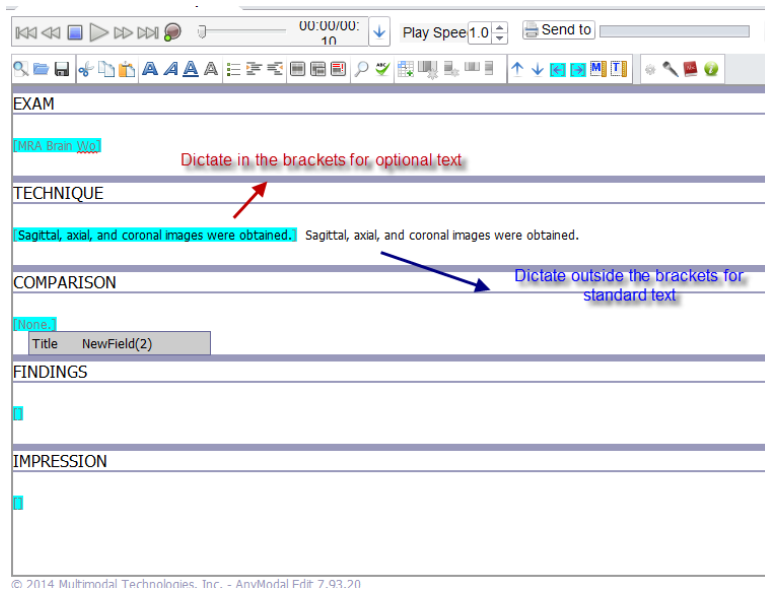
00:00/00:10

Play Spee 1.0

Send to

EXAM

[MRA Brain Wo]

Dictate in the brackets for optional text

TECHNIQUE

[Sagittal, axial, and coronal images were obtained.] Sagittal, axial, and coronal images were obtained.

Dictate outside the brackets for standard text

COMPARISON

[None.]

Title NewField(2)

FINDINGS

[]

IMPRESSION

[]

© 2014 Multimodal Technologies, Inc. - AnyModal Edit 7.93.20